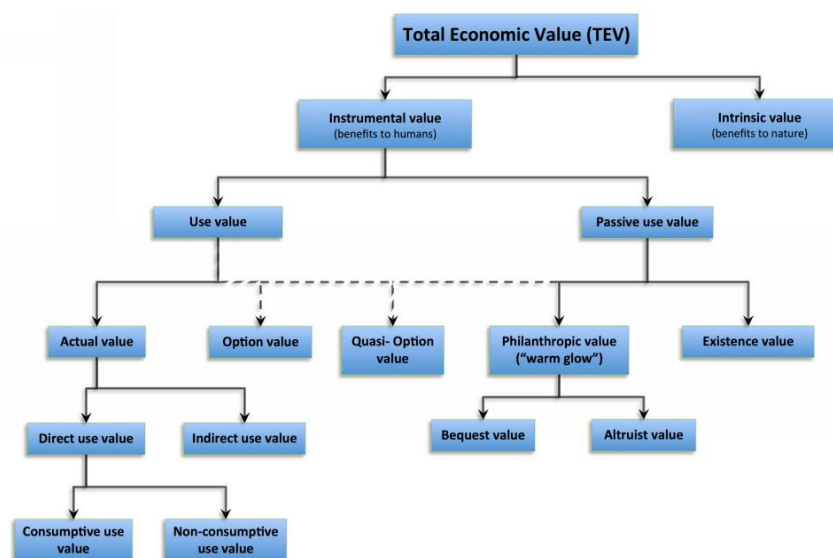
Total Economic Value (TEV)

Instrumental value
(benefits to humans)

Intrinsic value
(benefits to nature)

Use value

Passive use value

Actual value

Option value

Quasi- Option value

Philanthropic value
("warm glow")

Existence value

Direct use value

Indirect use value

Bequest value

Altruist value

Consumptive use value

Non-consumptive use value